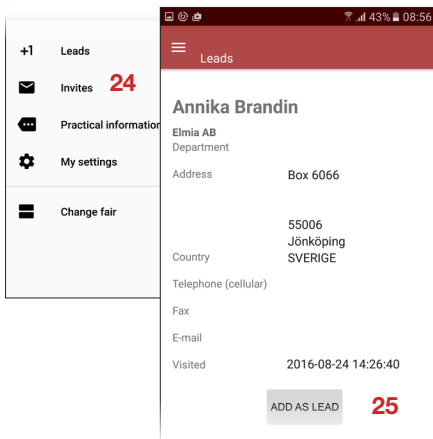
+1 Leads
Invites 24
Practical information
My settings
Change fair

43% 08:56

Leads

Annika Brandin
Elmia AB
Department

| Address | Box 6066 |
|---|---|
| | 55006 Jönköping |
| Country | SVERIGE |
| Telephone (cellular) | |
| Fax | |
| E-mail | |
| Visited | 2016-08-24 14:26:40 |

ADD AS LEAD 25